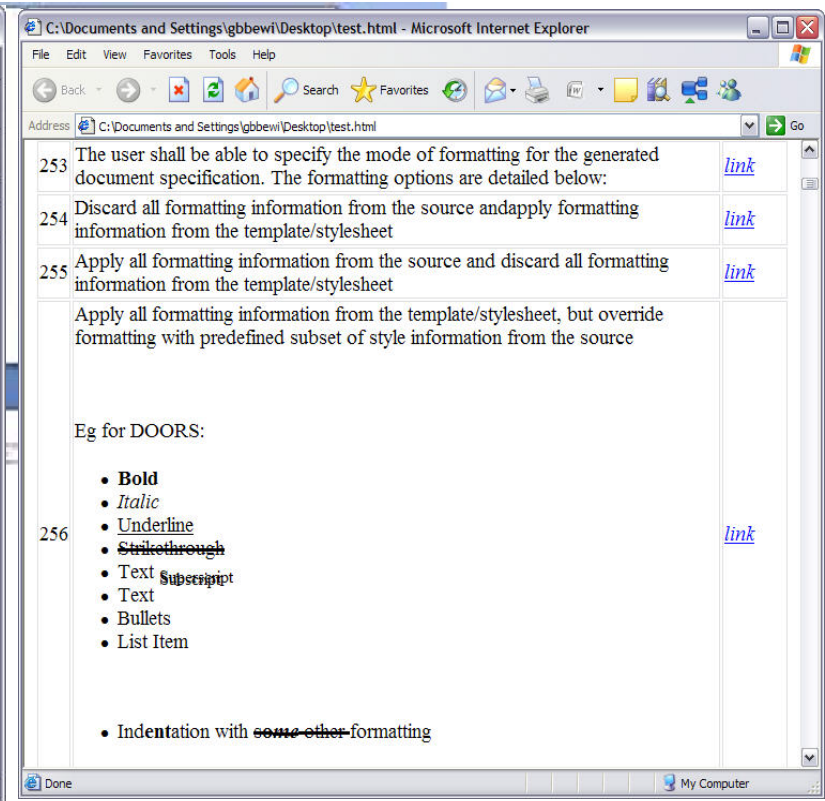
C:\Documents and Settings\gbbewi\Desktop\test.html - Microsoft Internet Explorer

File Edit View Favorites Tools Help

Back Search Favorites

Address C:\Documents and Settings\gbbewi\Desktop\test.html Go

| 253 | The user shall be able to specify the mode of formatting for the generated document specification. The formatting options are detailed below: | link |
|---|---|---|
| 254 | Discard all formatting information from the source andapply formatting information from the template/stylesheet | link |
| 255 | Apply all formatting information from the source and discard all formatting information from the template/stylesheet | link |
| 256 | Apply all formatting information from the template/stylesheet, but override formatting with predefined subset of style information from the source<br><br>Eg for DOORS:<br><br>• **Bold**<br>• *Italic*<br>• Underline<br>• ~~Strikethrough~~<br>• Text Superscript Subscript<br>• Text<br>• Bullets<br>• List Item<br><br>• Indentation with ~~some other~~ formatting | link |

Done My Computer